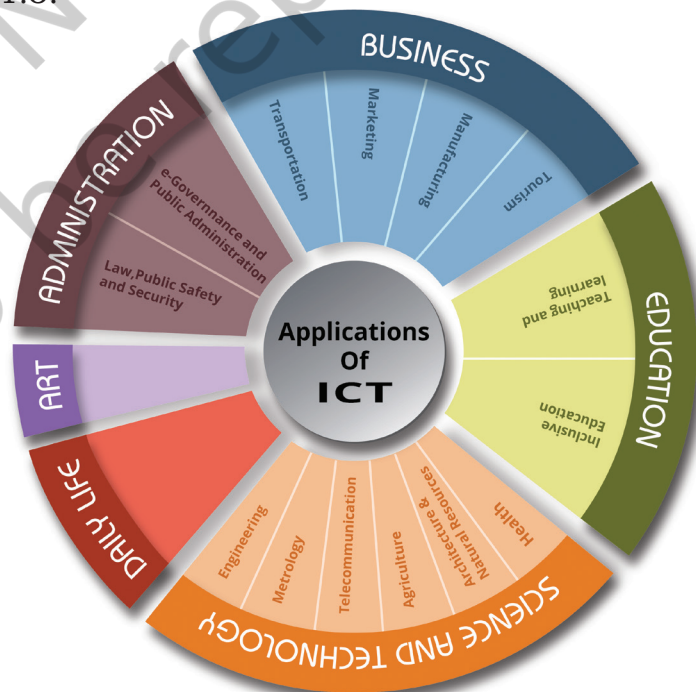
1.6.

BUSINESS

Transportation

Marketing

Manufacturing

Tourism

EDUCATION

Teaching and learning

Inclusive Education

SCIENCE AND TECHNOLOGY

Engineering

Metrology

Telecommunication

Agriculture

Architecture & Natural Resources

Health

DAILY LIFE

ART

ADMINISTRATION

e-Governnance and Public Administration

Law, Public Safety and Security

Applications Of ICT